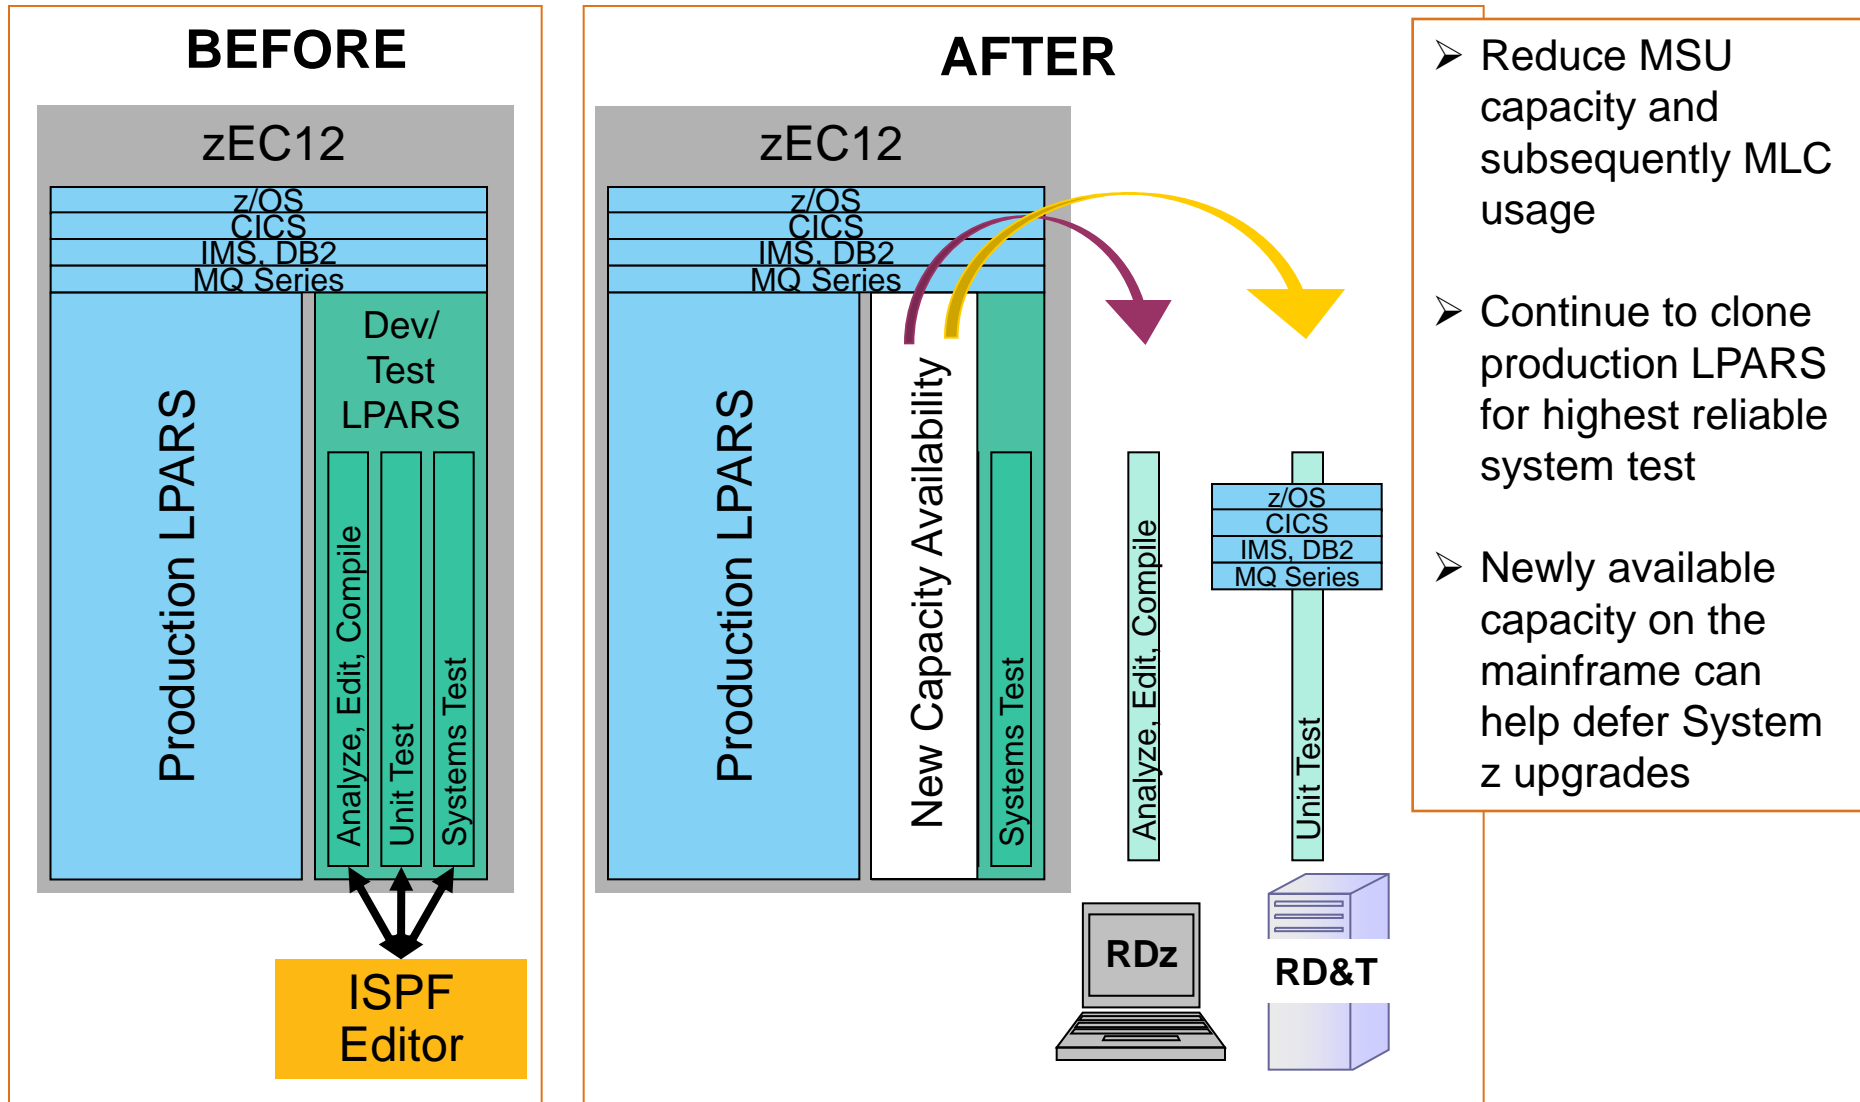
BEFORE

zEC12

z/OS
CICS
IMS, DB2
MQ Series

Production LPARS

Dev/ Test LPARS

Analyze, Edit, Compile

Unit Test

Systems Test

ISPF Editor

AFTER

zEC12

z/OS
CICS
IMS, DB2
MQ Series

Production LPARS

New Capacity Availability

Systems Test

Analyze, Edit, Compile

z/OS
CICS
IMS, DB2
MQ Series

Unit Test

RDz

RD&T

➢ Reduce MSU capacity and subsequently MLC usage

➢ Continue to clone production LPARS for highest reliable system test

➢ Newly available capacity on the mainframe can help defer System z upgrades